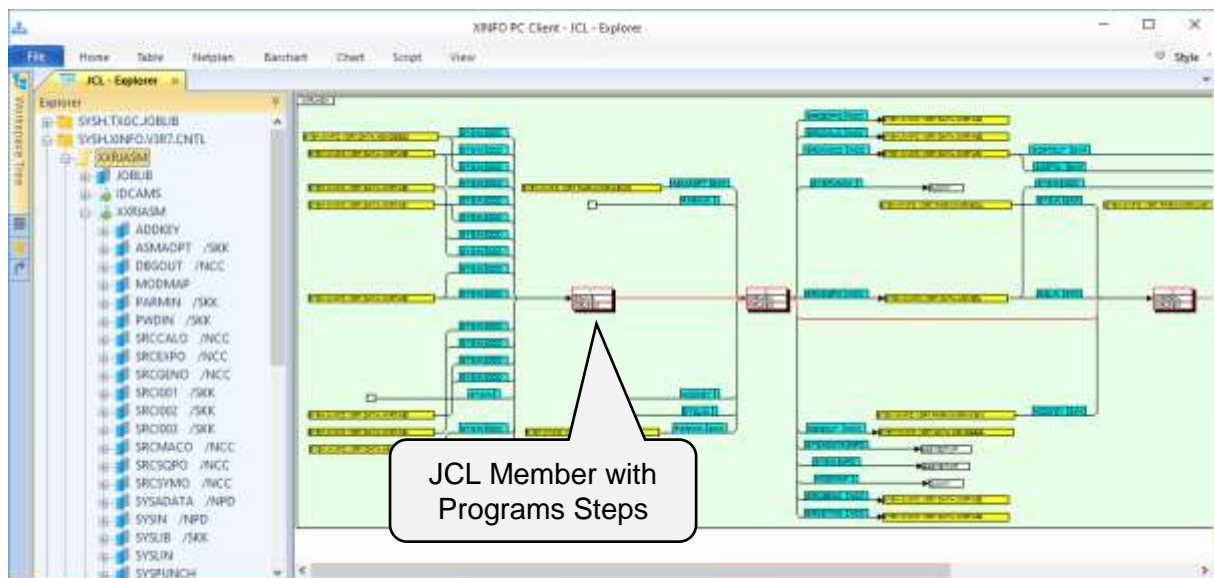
XINFO PC Client - JCL - Explorer

File Home Table Netplan Barchart Chart Script View

Style

JCL - Explorer

Workspace Tree

Explorer

SYSH.TXGC.JOBLIB
SYSH.XINFO.V3R7.CNTL
XXRIASM
JOBLIB
IDCAMS
XXRIASM
ADDKEY
ASMAOPT /SKK
DBGOUT /NCC
MODMAP
PARMIN /SKK
PWDIN /SKK
SRCCALO /NCC
SRCEXPO /NCC
SRCGENO /NCC
SRCIO01 /SKK
SRCIO02 /SKK
SRCIO03 /SKK
SRCMACO /NCC
SRCSQPO /NCC
SRCSYMO /NCC
SYSADATA /NPD
SYSIN /NPD
SYSLIB /SKK
SYSLIN
SYSPUNCH

JCL Member with Programs Steps